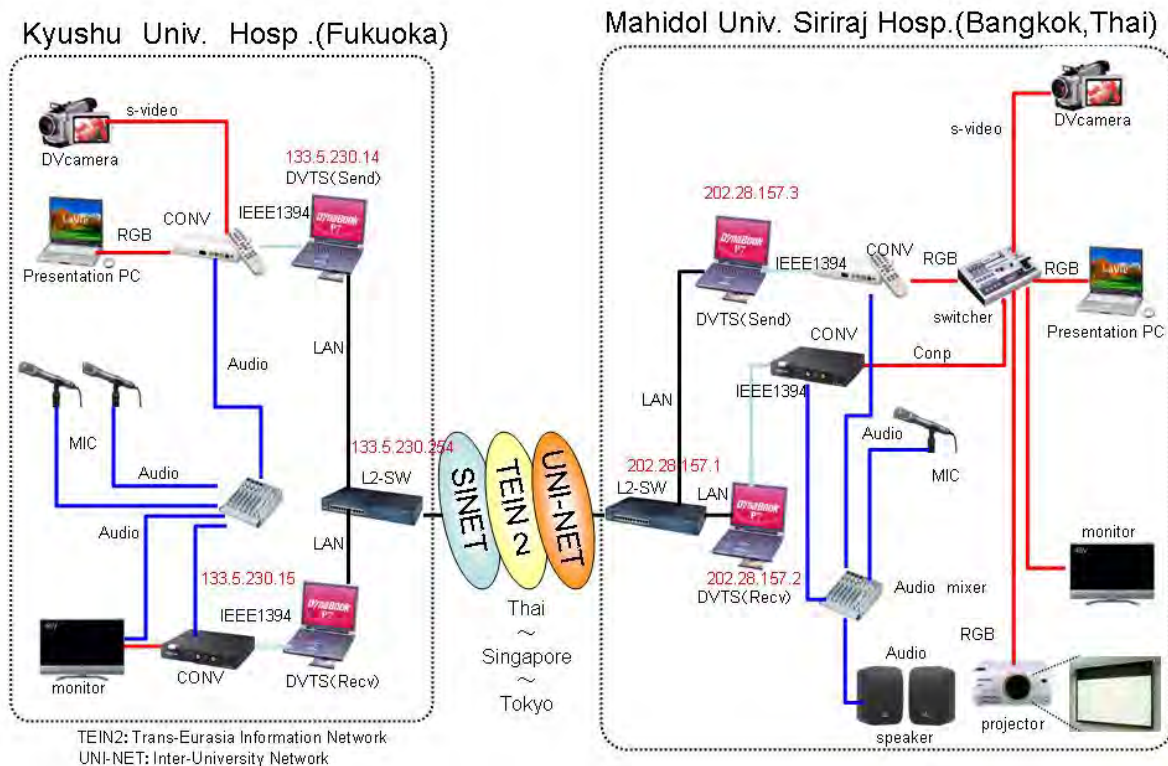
Kyushu Univ. Hosp .(Fukuoka)

Mahidol Univ. Siriraj Hosp.(Bangkok,Thai)

s-video

DVcamera

133.5.230.14
DVTS(Send)

Presentation PC

RGB

CONV

IEEE1394

LAN

Audio

MIC

Audio

Audio

133.5.230.254

L2-SW

LAN

133.5.230.15

IEEE1394

monitor

CONV

DVTS(Recv)

SINET

TEIN 2

UNI-NET

Thai
～
Singapore
～
Tokyo

TEIN2: Trans-Eurasia Information Network
UNI-NET: Inter-University Network

DVcamera

s-video

202.28.157.3

IEEE1394

CONV

RGB

RGB

DVTS(Send)

switcher

Presentation PC

CONV

Conp

LAN

IEEE1394

Audio

202.28.157.1

L2-SW

LAN

MIC

monitor

202.28.157.2
DVTS(Recv)

Audio mixer

RGB

Audio

speaker

projector